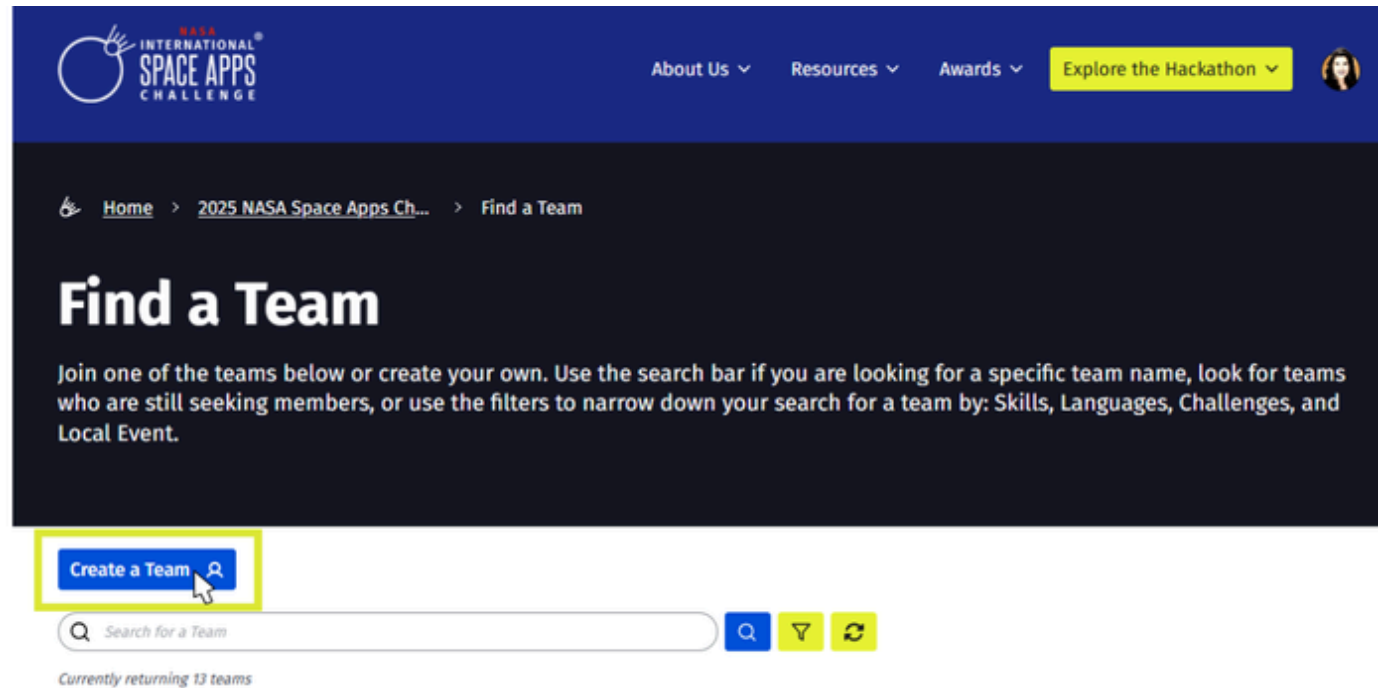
NASA INTERNATIONAL SPACE APPS CHALLENGE

About Us Resources Awards Explore the Hackathon

Home > 2025 NASA Space Apps Ch... > Find a Team

Find a Team

Join one of the teams below or create your own. Use the search bar if you are looking for a specific team name, look for teams who are still seeking members, or use the filters to narrow down your search for a team by: Skills, Languages, Challenges, and Local Event.

Create a Team

Search for a Team

Currently returning 13 teams